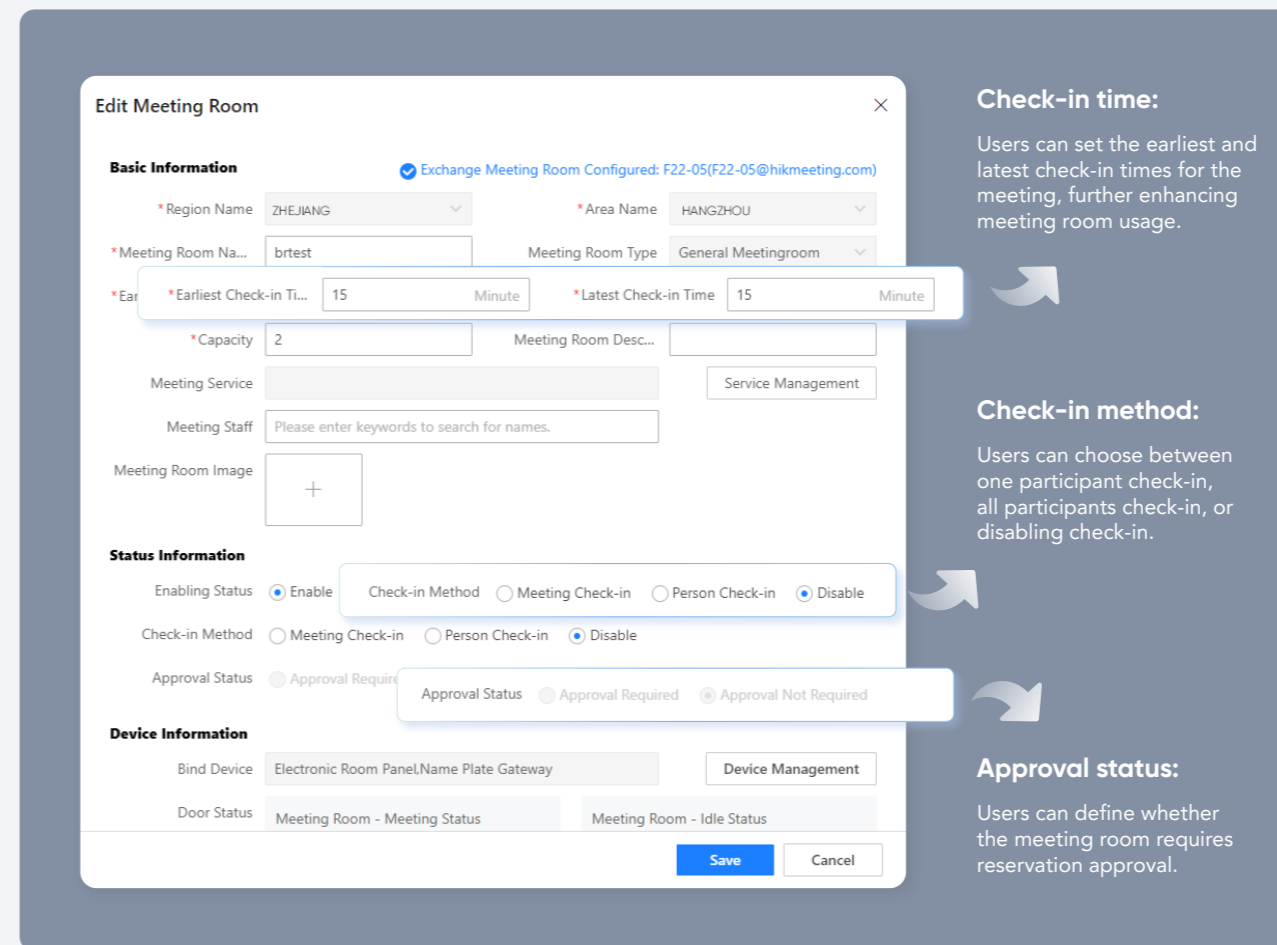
Edit Meeting Room

Basic Information

Exchange Meeting Room Configured: F22-05(F22-05@hikmeeting.com)

*Region Name ZHEJIANG

*Area Name HANGZHOU

*Meeting Room Na... brtest

Meeting Room Type General Meetingroom

*Ear

*Earliest Check-in Ti... 15 Minute

*Latest Check-in Time 15 Minute

*Capacity 2

Meeting Room Desc...

Meeting Service

Service Management

Meeting Staff Please enter keywords to search for names.

Meeting Room Image

+

Status Information

Enabling Status Enable

Check-in Method Meeting Check-in Person Check-in Disable

Check-in Method Meeting Check-in Person Check-in Disable

Approval Status Approval Require

Approval Status Approval Required Approval Not Required

Device Information

Bind Device Electronic Room Panel,Name Plate Gateway

Device Management

Door Status Meeting Room - Meeting Status Meeting Room - Idle Status

Save Cancel

Check-in time:

Users can set the earliest and latest check-in times for the meeting, further enhancing meeting room usage.

Check-in method:

Users can choose between one participant check-in, all participants check-in, or disabling check-in.

Approval status:

Users can define whether the meeting room requires reservation approval.